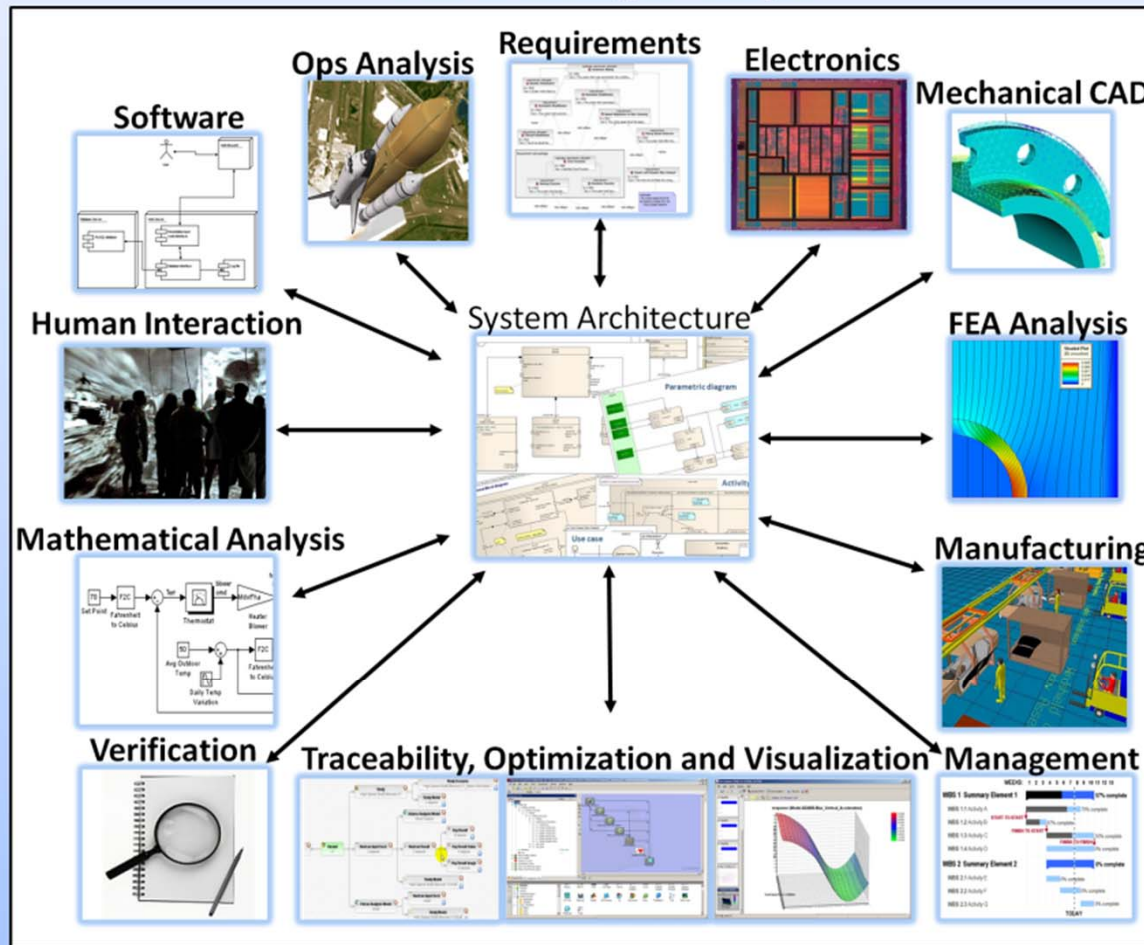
Requirements

Ops Analysis

Electronics

Mechanical CAD

Software

System Architecture

Human Interaction

FEA Analysis

Parametric diagram

Activity

Use case

Mathematical Analysis

Manufacturing

Set Point

Fahrenheit to Celsius

Thermostat

Heater Blower

Avg Outdoor Temp

Daily Temp Variation

Verification

Traceability, Optimization and Visualization

Management

WBS 1 Summary Element 1

WBS 2 Summary Element 2

TODAY